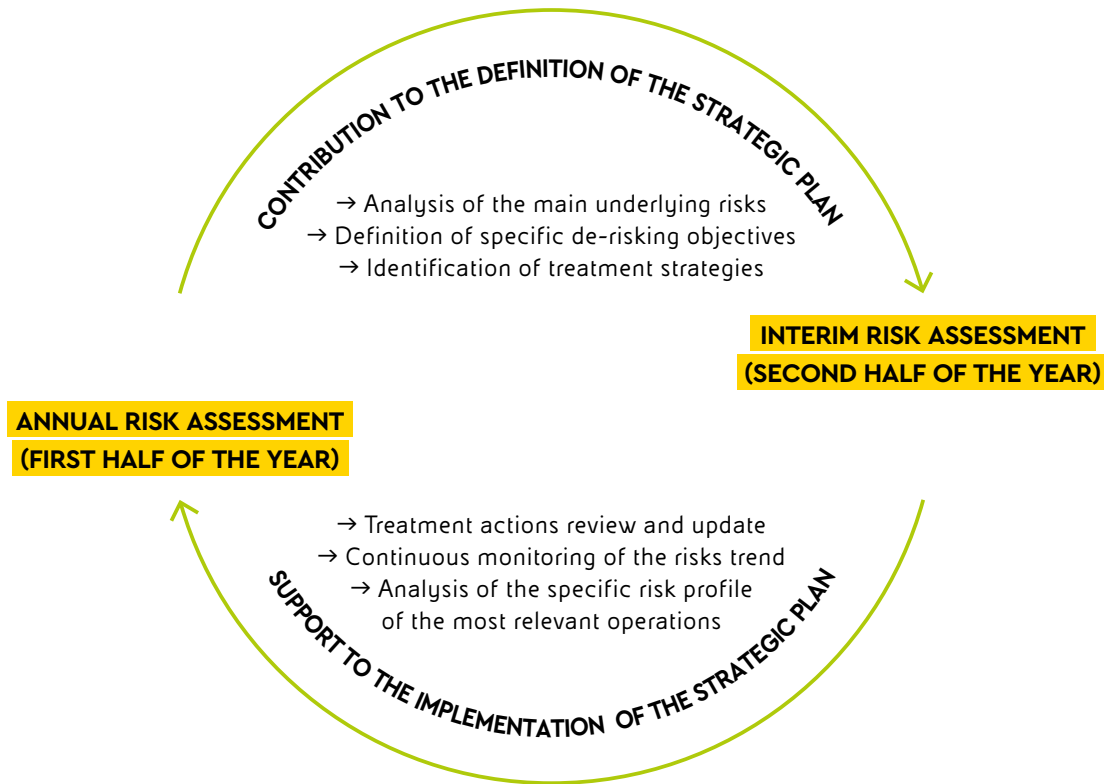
CONTRIBUTION TO THE DEFINITION OF THE STRATEGIC PLAN

→ Analysis of the main underlying risks
→ Definition of specific de-risking objectives
→ Identification of treatment strategies

INTERIM RISK ASSESSMENT
(SECOND HALF OF THE YEAR)

ANNUAL RISK ASSESSMENT
(FIRST HALF OF THE YEAR)

→ Treatment actions review and update
→ Continuous monitoring of the risks trend
→ Analysis of the specific risk profile of the most relevant operations

SUPPORT TO THE IMPLEMENTATION OF THE STRATEGIC PLAN